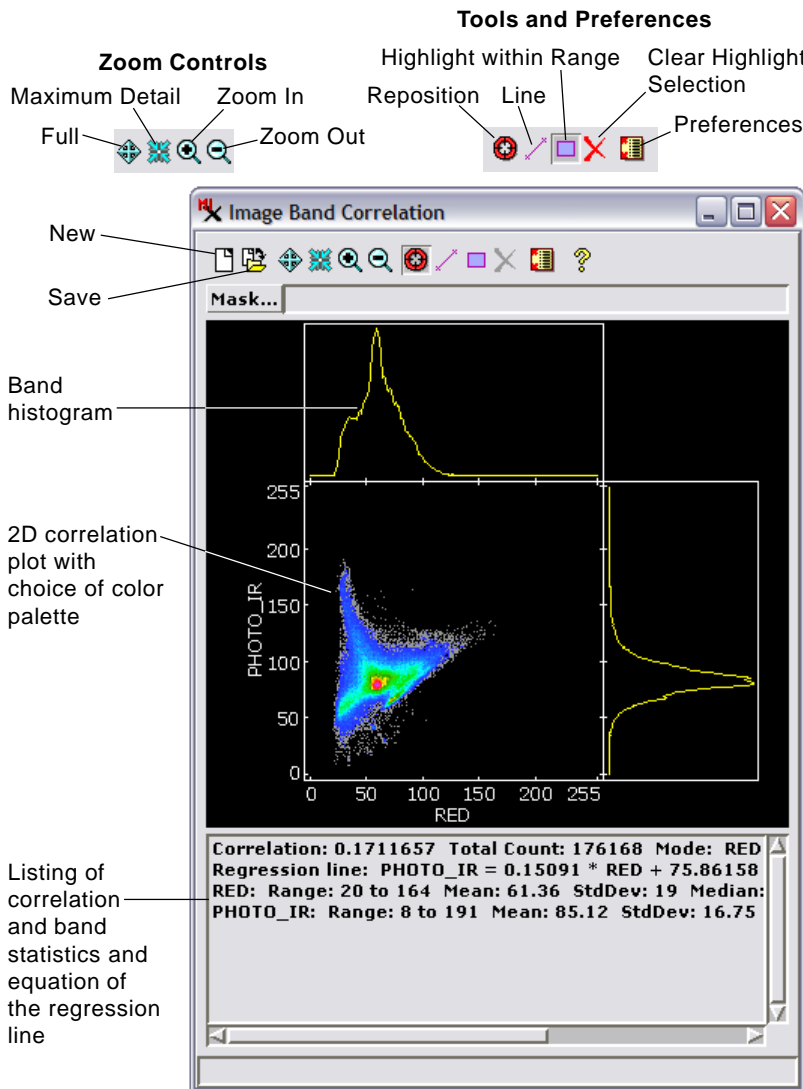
Tools and Preferences

Zoom Controls

Highlight within Range

Clear Highlight Selection

Maximum Detail

Zoom In

Reposition

Line

Full

Zoom Out

Preferences

Image Band Correlation

New

Save

Mask...

Band histogram

255

200

150

100

50

0

PHOTO_IR

0 50 100 150 200 255

RED

2D correlation plot with choice of color palette

Listing of correlation and band statistics and equation of the regression line

Correlation: 0.1711657 Total Count: 176168 Mode: RED
Regression line: PHOTO_IR = 0.15091 * RED + 75.86158
RED: Range: 20 to 164 Mean: 61.36 StdDev: 19 Median:
PHOTO_IR: Range: 8 to 191 Mean: 85.12 StdDev: 16.75